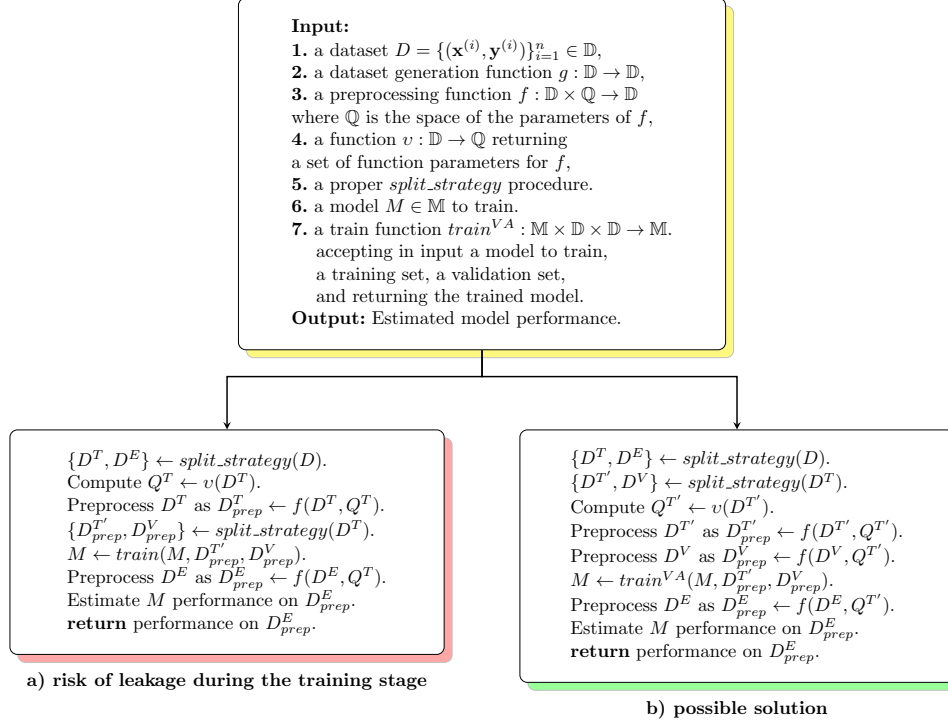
**Input:**
**1.** a dataset $D = \{(\mathbf{x}^{(i)}, \mathbf{y}^{(i)})\}_{i=1}^{n} \in \mathbb{D}$,
**2.** a dataset generation function $g : \mathbb{D} \to \mathbb{D}$,
**3.** a preprocessing function $f : \mathbb{D} \times \mathbb{Q} \to \mathbb{D}$ where $\mathbb{Q}$ is the space of the parameters of $f$,
**4.** a function $\upsilon : \mathbb{D} \to \mathbb{Q}$ returning a set of function parameters for $f$,
**5.** a proper *split_strategy* procedure.
**6.** a model $M \in \mathbb{M}$ to train.
**7.** a train function $train^{VA} : \mathbb{M} \times \mathbb{D} \times \mathbb{D} \to \mathbb{M}$. accepting in input a model to train, a training set, a validation set, and returning the trained model.
**Output:** Estimated model performance.

$\{D^T, D^E\} \leftarrow split\_strategy(D)$.
Compute $Q^T \leftarrow \upsilon(D^T)$.
Preprocess $D^T$ as $D^T_{prep} \leftarrow f(D^T, Q^T)$.
$\{D^{T'}_{prep}, D^V_{prep}\} \leftarrow split\_strategy(D^T)$.
$M \leftarrow train(M, D^{T'}_{prep}, D^V_{prep})$.
Preprocess $D^E$ as $D^E_{prep} \leftarrow f(D^E, Q^T)$.
Estimate $M$ performance on $D^E_{prep}$.
**return** performance on $D^E_{prep}$.

**a) risk of leakage during the training stage**

$\{D^T, D^E\} \leftarrow split\_strategy(D)$.
$\{D^{T'}, D^V\} \leftarrow split\_strategy(D^T)$.
Compute $Q^{T'} \leftarrow \upsilon(D^{T'})$.
Preprocess $D^{T'}$ as $D^{T'}_{prep} \leftarrow f(D^{T'}, Q^{T'})$.
Preprocess $D^V$ as $D^V_{prep} \leftarrow f(D^V, Q^{T'})$.
$M \leftarrow train^{VA}(M, D^{T'}_{prep}, D^V_{prep})$.
Preprocess $D^E$ as $D^E_{prep} \leftarrow f(D^E, Q^{T'})$.
Estimate $M$ performance on $D^E_{prep}$.
**return** performance on $D^E_{prep}$.

**b) possible solution**